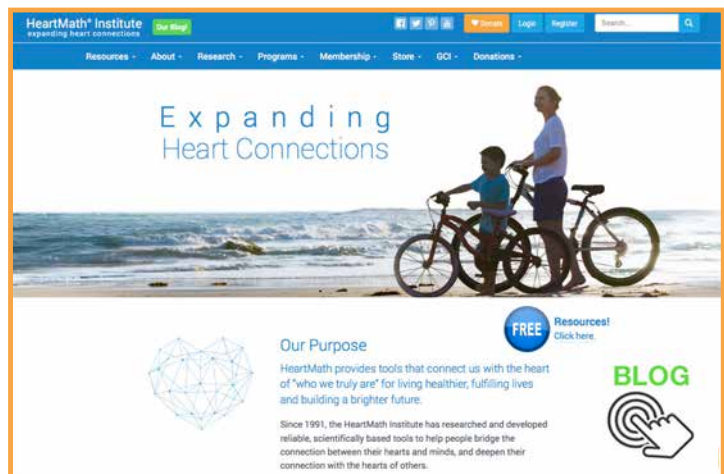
HeartMath® Institute
expanding heart connections

Our Blog!

Donate Login Register Search...

Resources · About · Research · Programs · Membership · Store · GCI · Donations ·

Expanding
Heart Connections

FREE Resources!
Click here.

Our Purpose

HeartMath provides tools that connect us with the heart of "who we truly are" for living healthier, fulfilling lives and building a brighter future.

Since 1991, the HeartMath Institute has researched and developed reliable, scientifically based tools to help people bridge the connection between their hearts and minds, and deepen their connection with the hearts of others.

BLOG